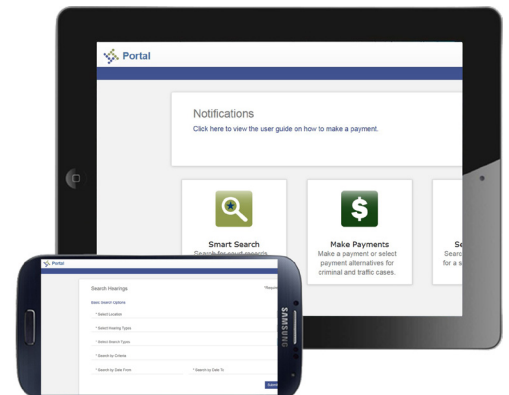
Portal

Notifications

Click here to view the user guide on how to make a payment.

Smart Search

Search for court records

Make Payments

Make a payment or select payment alternatives for criminal and traffic cases.

Se

Searc

for a s

Portal

Search Hearings

*Required

Basic Search Options

* Select Location

* Select Hearing Type

Select Search Type

* Search by Criteria

* Search by Date From

* Search by Date To

Submit

SAMSUNG